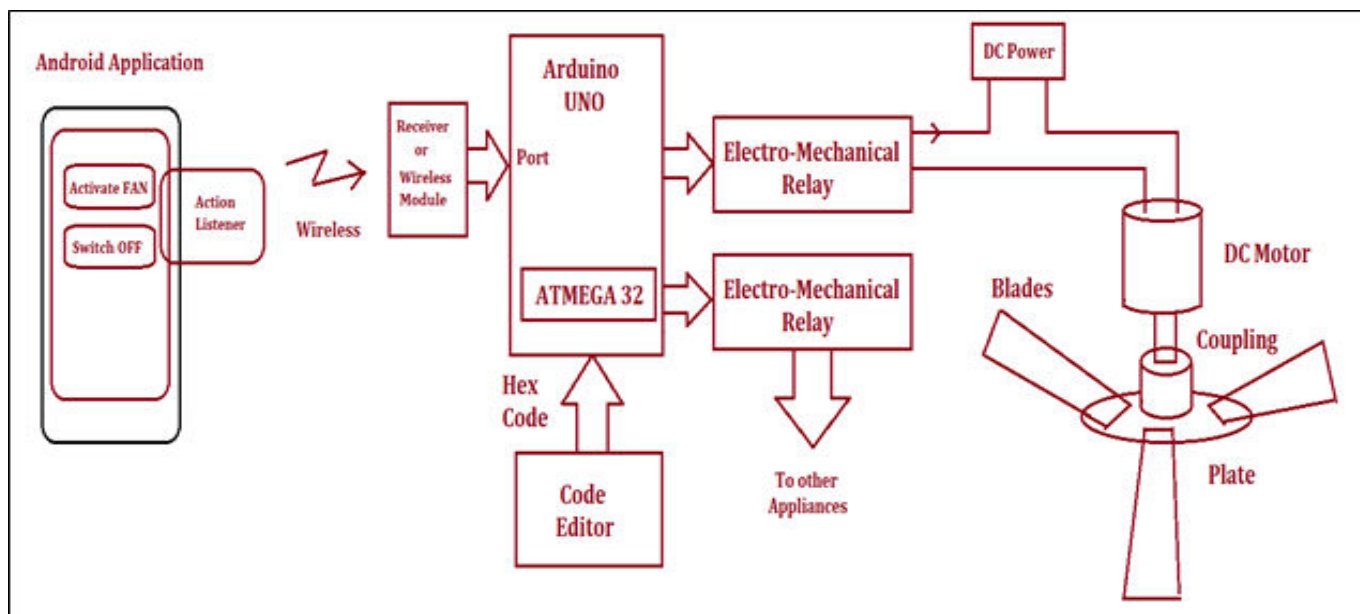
Android Application

Activate FAN

Switch OFF

Action Listener

Wireless

Receiver or Wireless Module

Arduino UNO

Port

ATMEGA 32

Hex Code

Code Editor

Electro-Mechanical Relay

Electro-Mechanical Relay

To other Appliances

DC Power

DC Motor

Blades

Coupling

Plate